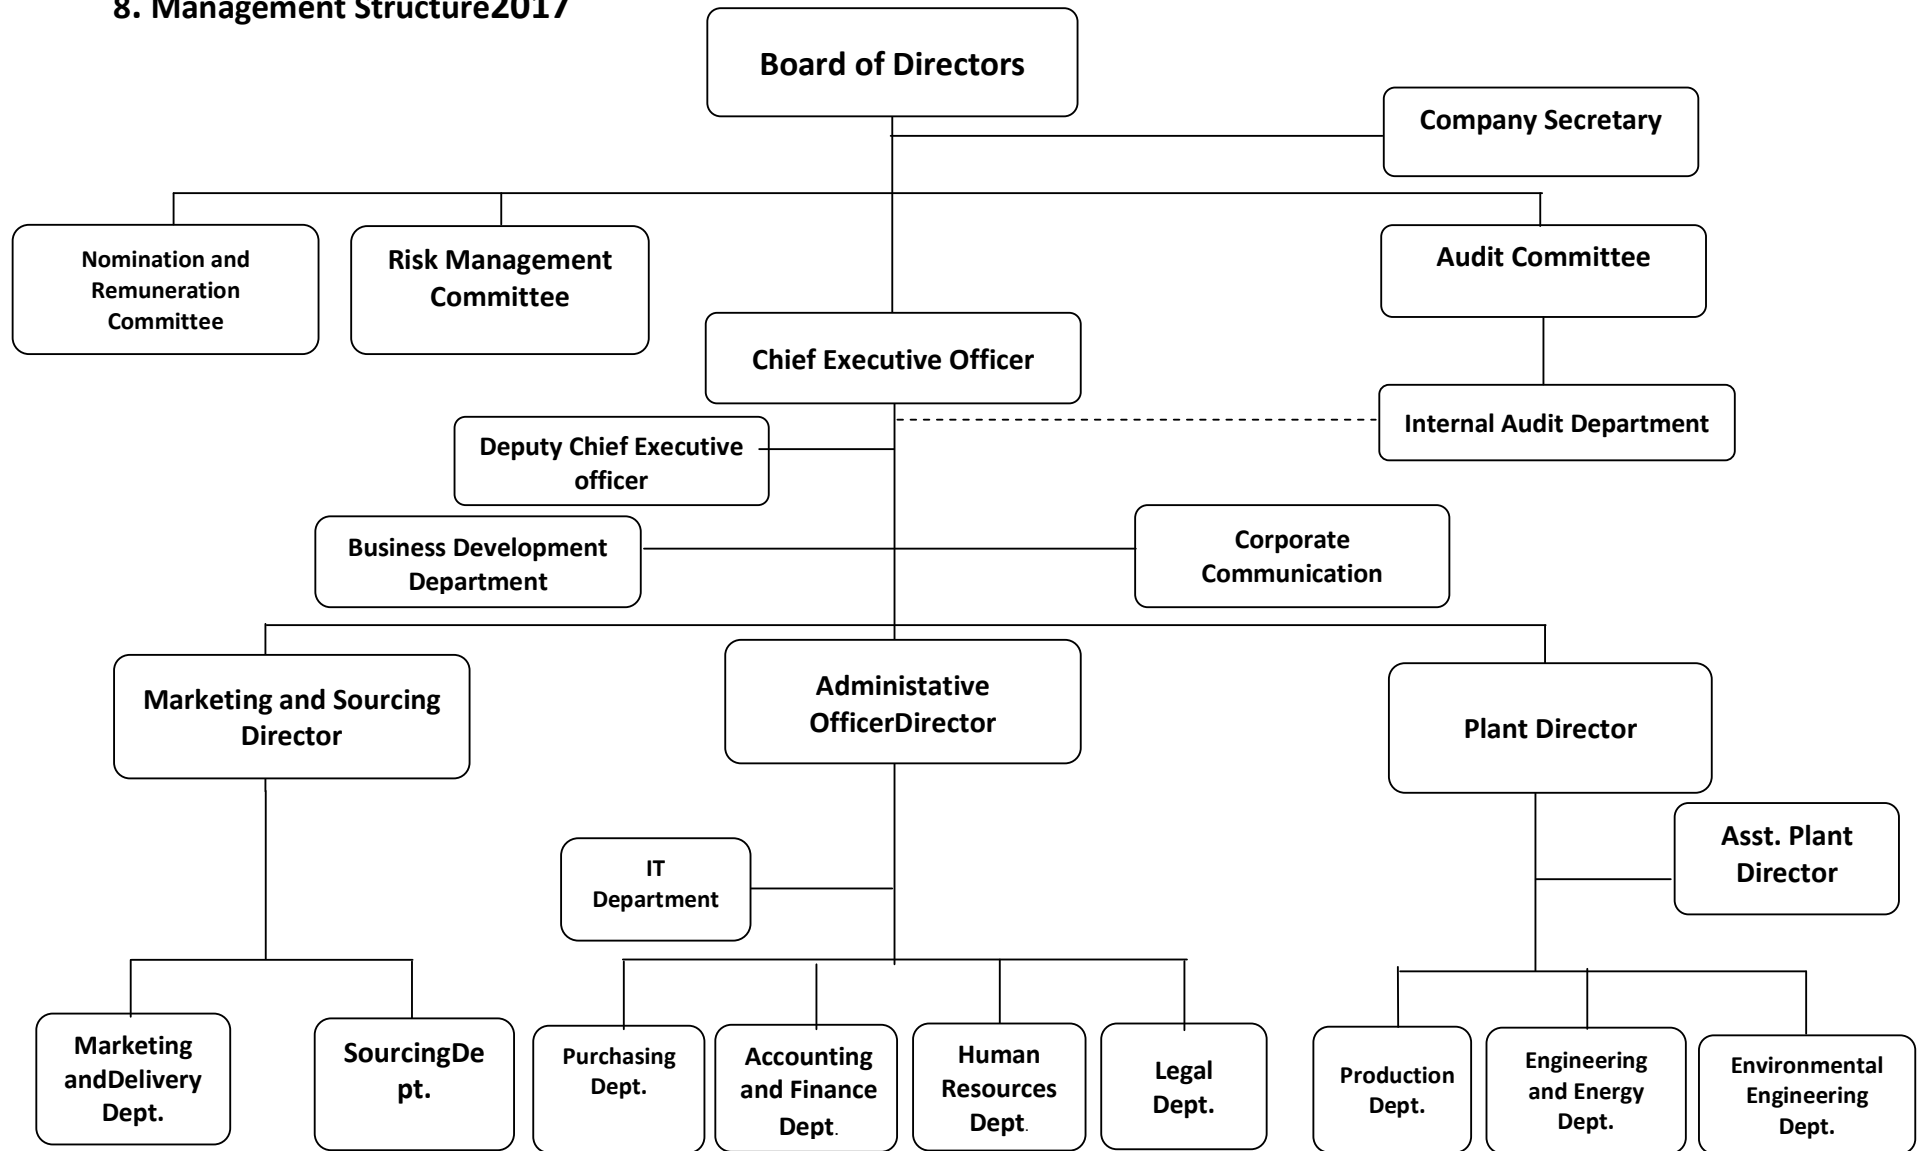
8. Management Structure2017

Board of Directors

Company Secretary

Nomination and Remuneration Committee

Risk Management Committee

Audit Committee

Chief Executive Officer

Internal Audit Department

Deputy Chief Executive officer

Business Development Department

Corporate Communication

Marketing and Sourcing Director

Administative OfficerDirector

Plant Director

Asst. Plant Director

IT Department

Marketing andDelivery Dept.

SourcingDept.

Purchasing Dept.

Accounting and Finance Dept.

Human Resources Dept.

Legal Dept.

Production Dept.

Engineering and Energy Dept.

Environmental Engineering Dept.